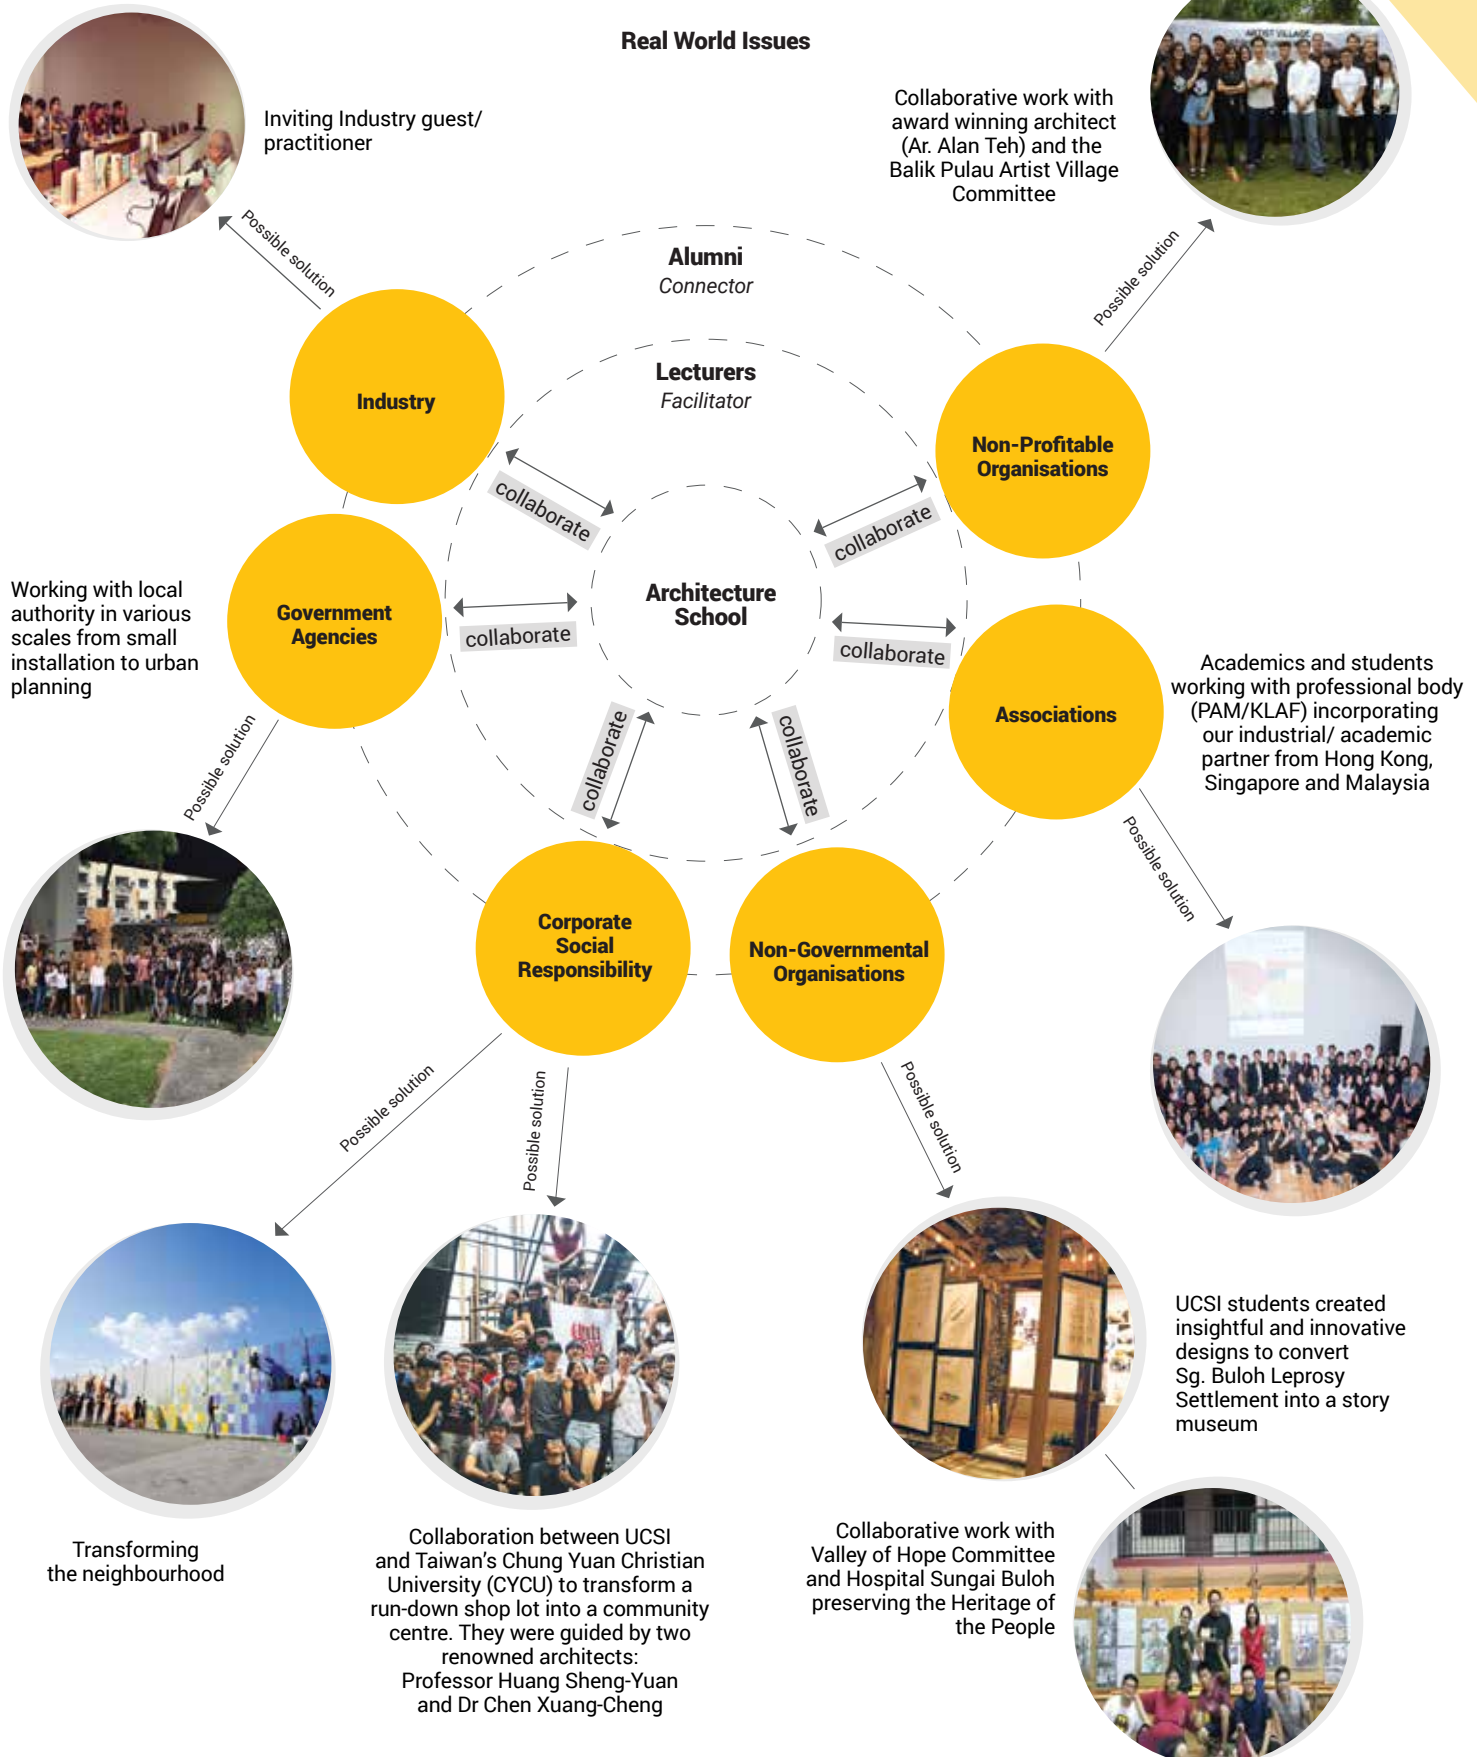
Real World Issues

Inviting Industry guest/ practitioner

Collaborative work with award winning architect (Ar. Alan Teh) and the Balik Pulau Artist Village Committee

ARTIST VILLAGE

Possible solution

Possible solution

Alumni
Connector

Lecturers
Facilitator

Industry

Non-Profitable Organisations

collaborate

collaborate

Architecture School

Government Agencies

collaborate

collaborate

Working with local authority in various scales from small installation to urban planning

Associations

Academics and students working with professional body (PAM/KLAF) incorporating our industrial/ academic partner from Hong Kong, Singapore and Malaysia

collaborate

collaborate

Possible solution

Possible solution

Corporate Social Responsibility

Non-Governmental Organisations

Possible solution

Possible solution

Possible solution

UCSI students created insightful and innovative designs to convert Sg. Buloh Leprosy Settlement into a story museum

Transforming the neighbourhood

Collaboration between UCSI and Taiwan's Chung Yuan Christian University (CYCU) to transform a run-down shop lot into a community centre. They were guided by two renowned architects: Professor Huang Sheng-Yuan and Dr Chen Xuang-Cheng

Collaborative work with Valley of Hope Committee and Hospital Sungai Buloh preserving the Heritage of the People